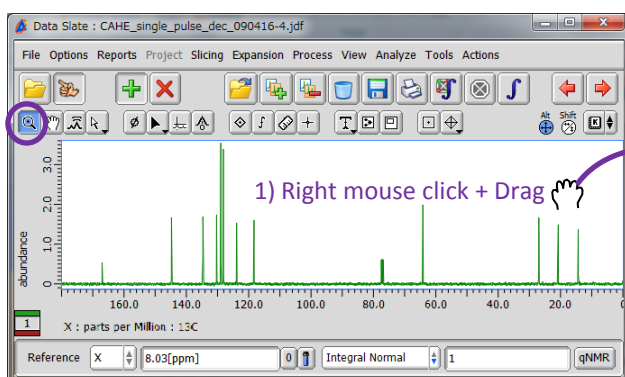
Data Slate : CAHE_single_pulse_dec_090416-4.jdf

File Options Reports Project Slicing Expansion Process View Analyze Tools Actions

Alt Shift

1) Right mouse click + Drag

abundance

3.0

2.0

1.0

0

160.0 150.0 140.0 130.0 120.0 110.0 100.0 90.0 80.0 70.0 60.0 50.0 40.0 30.0 20.0

1

X : parts per Million : 13C

Reference X 8.03[ppm] 0 Integral Normal 1 qNMR